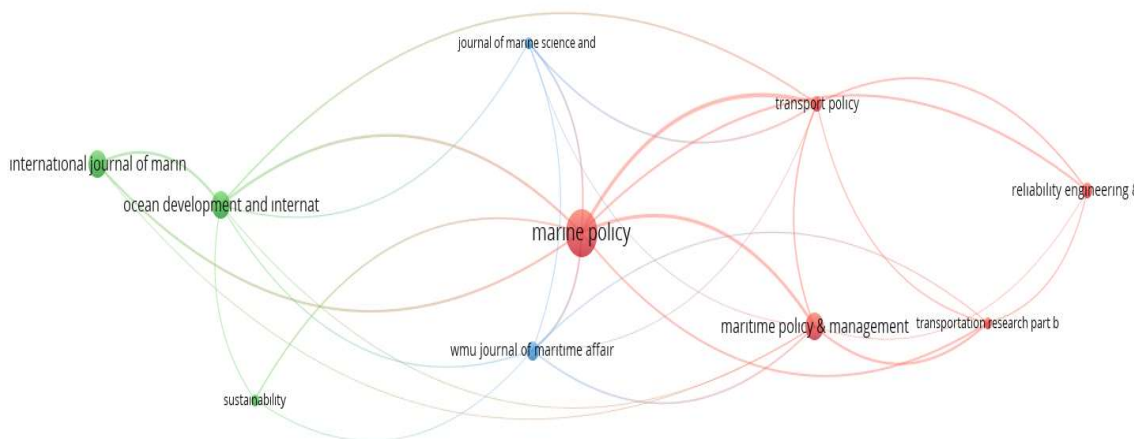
journal of marine science and

transport policy

international journal of marin

reliability engineering &

ocean development and internat

marine policy

maritime policy & management

transportation research part b

wmu journal of maritime affair

sustainability